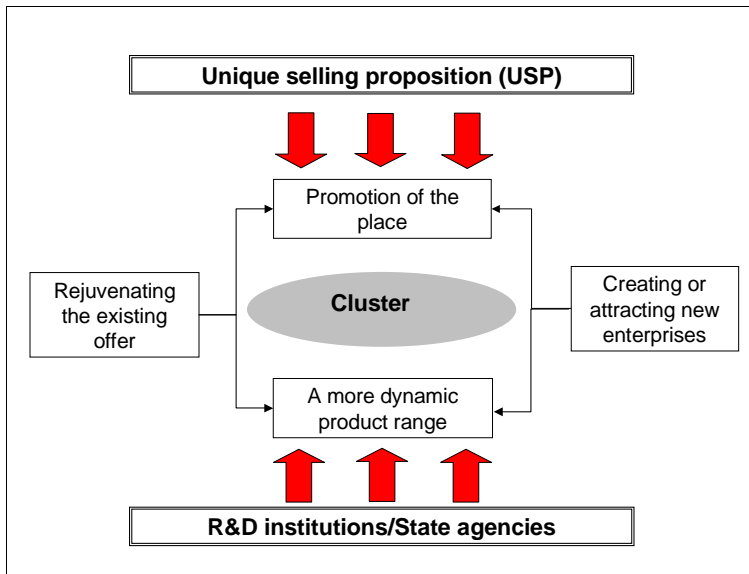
Unique selling proposition (USP)

Promotion of the place

Rejuvenating the existing offer

Cluster

Creating or attracting new enterprises

A more dynamic product range

R&D institutions/State agencies